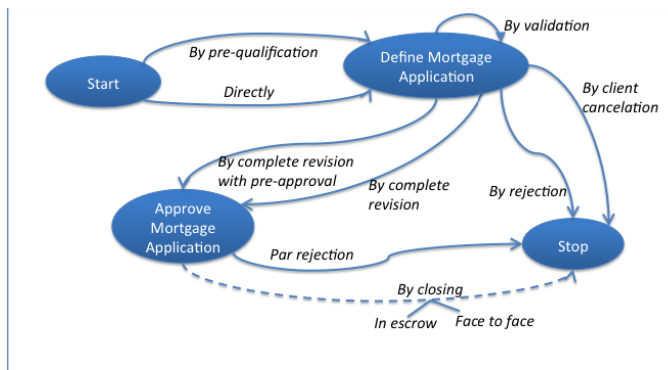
By validation

By pre-qualification

Start

Define Mortgage Application

Directly

By client cancelation

By complete revision with pre-approval

By complete revision

By rejection

Approve Mortgage Application

Par rejection

Stop

By closing

In escrow

Face to face